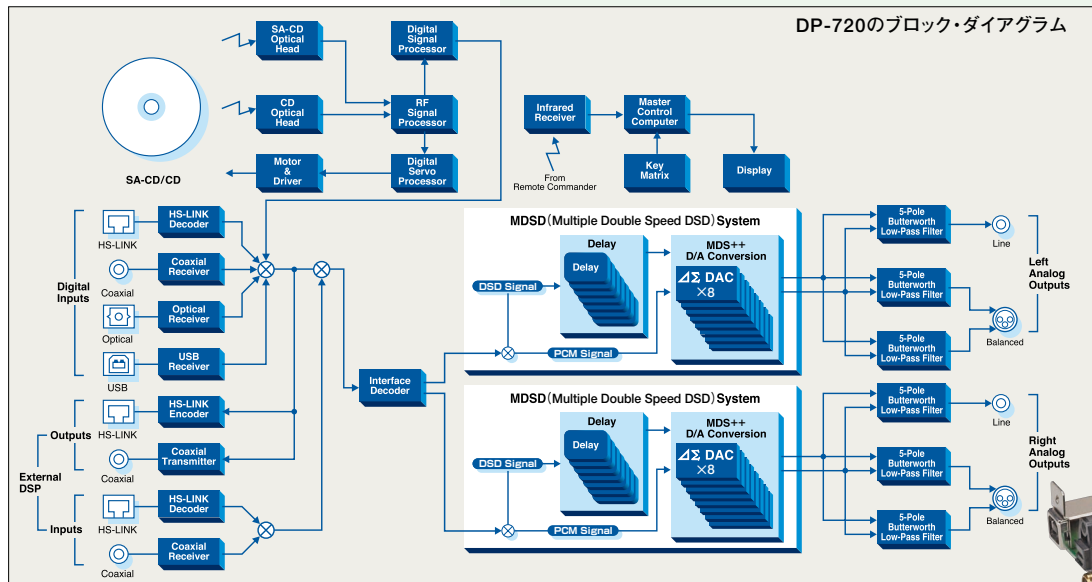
DP-720のブロック・ダイアグラム

SA-CD Optical Head

CD Optical Head

Digital Signal Processor

RF Signal Processor

Digital Servo Processor

Motor & Driver

SA-CD/CD

Infrared Receiver

From Remote Commander

Master Control Computer

Key Matrix

Display

Digital Inputs

HS-LINK

HS-LINK Decoder

Coaxial

Coaxial Receiver

Optical

Optical Receiver

USB

USB Receiver

External DSP

Outputs

HS-LINK

HS-LINK Encoder

Coaxial

Coaxial Transmitter

Inputs

HS-LINK

HS-LINK Decoder

Coaxial

Coaxial Receiver

Interface Decoder

MDSD(Multiple Double Speed DSD)System

Delay

Delay

DSD Signal

PCM Signal

MDS++ D/A Conversion

$\Delta\Sigma$ DAC ×8

MDSD(Multiple Double Speed DSD)System

Delay

Delay

DSD Signal

PCM Signal

MDS++ D/A Conversion

$\Delta\Sigma$ DAC ×8

5-Pole Butterworth Low-Pass Filter

Line

5-Pole Butterworth Low-Pass Filter

5-Pole Butterworth Low-Pass Filter

Balanced

Left Analog Outputs

5-Pole Butterworth Low-Pass Filter

Line

5-Pole Butterworth Low-Pass Filter

5-Pole Butterworth Low-Pass Filter

Balanced

Right Analog Outputs